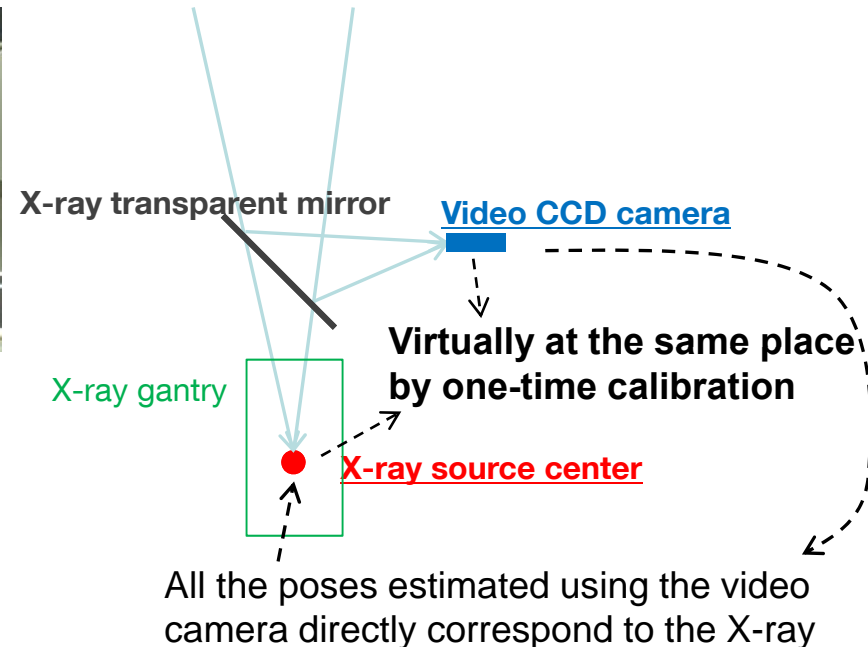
X-ray transparent mirror

Video CCD camera

Virtually at the same place by one-time calibration

X-ray gantry

X-ray source center

All the poses estimated using the video camera directly correspond to the X-ray